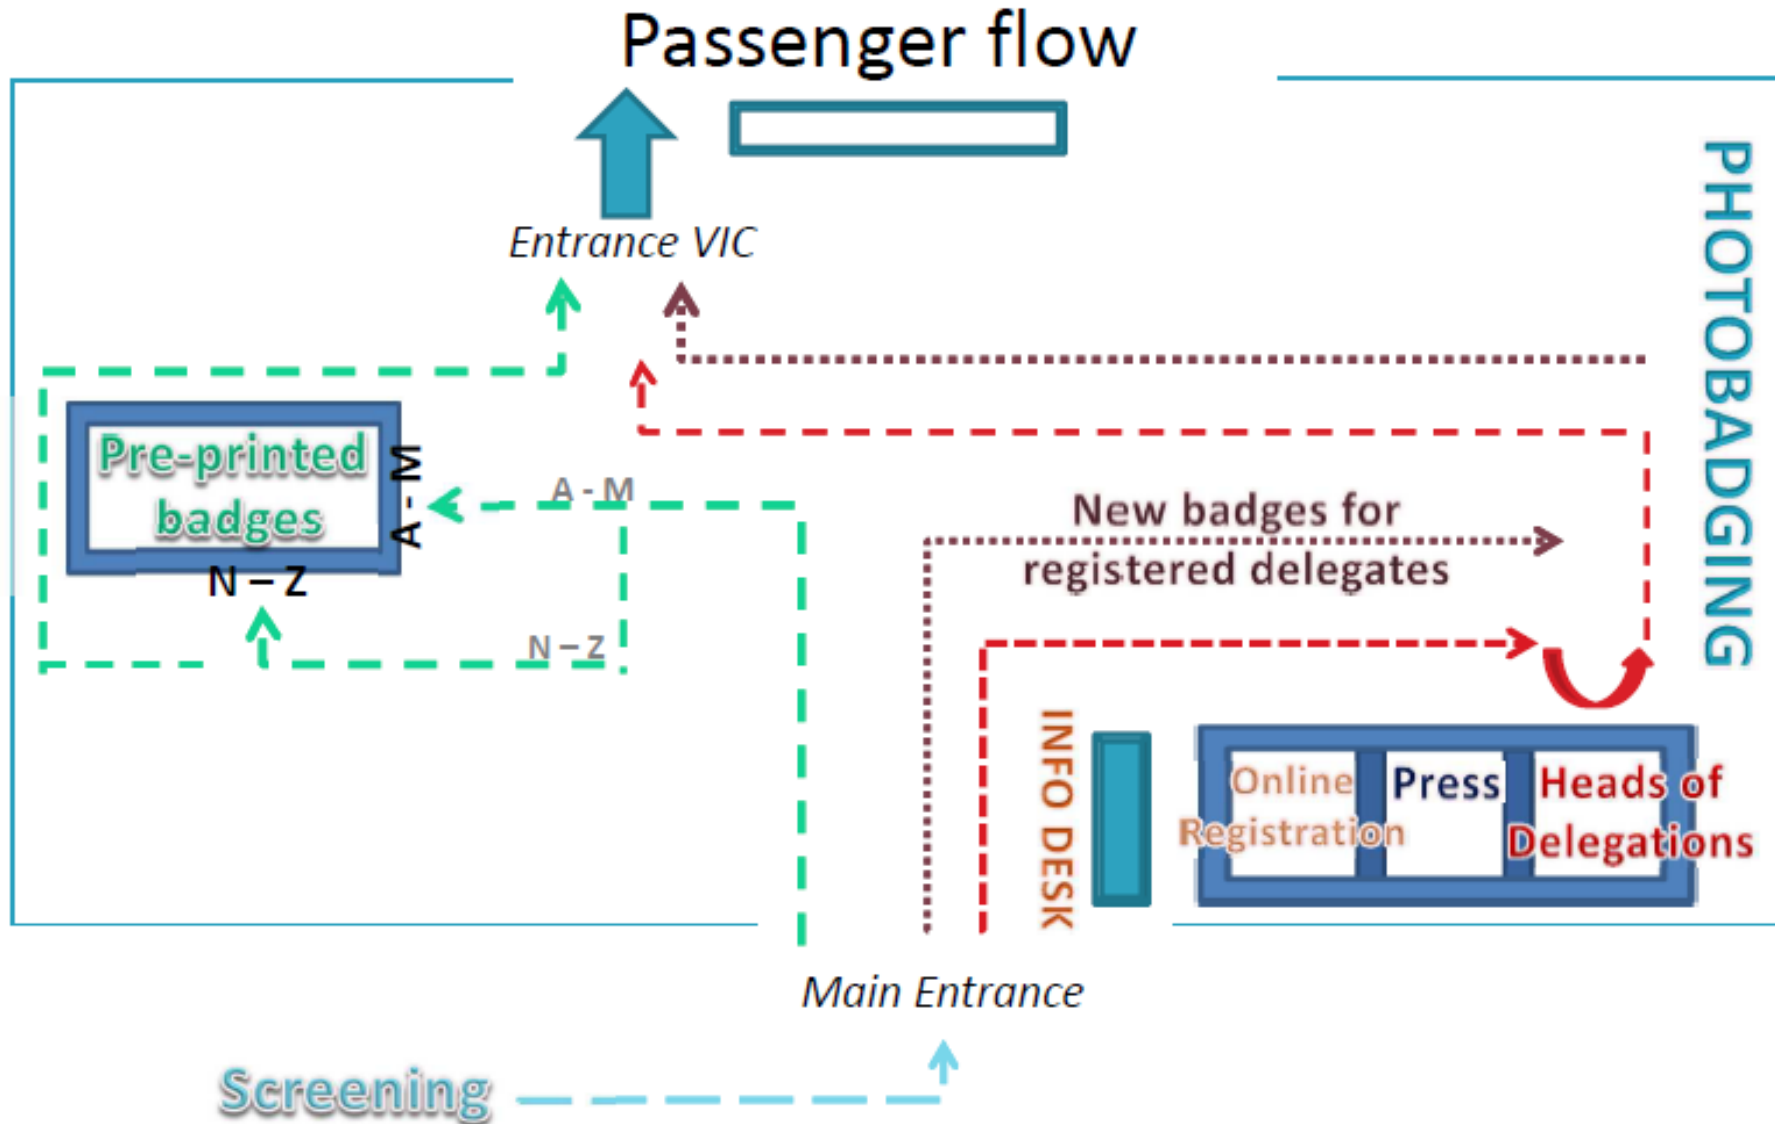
Passenger flow

Entrance VIC

PHOTOBADGING

Pre-printed badges

A - M

N – Z

A - M

N – Z

New badges for registered delegates

INFO DESK

Online Registration

Press

Heads of Delegations

Main Entrance

Screening